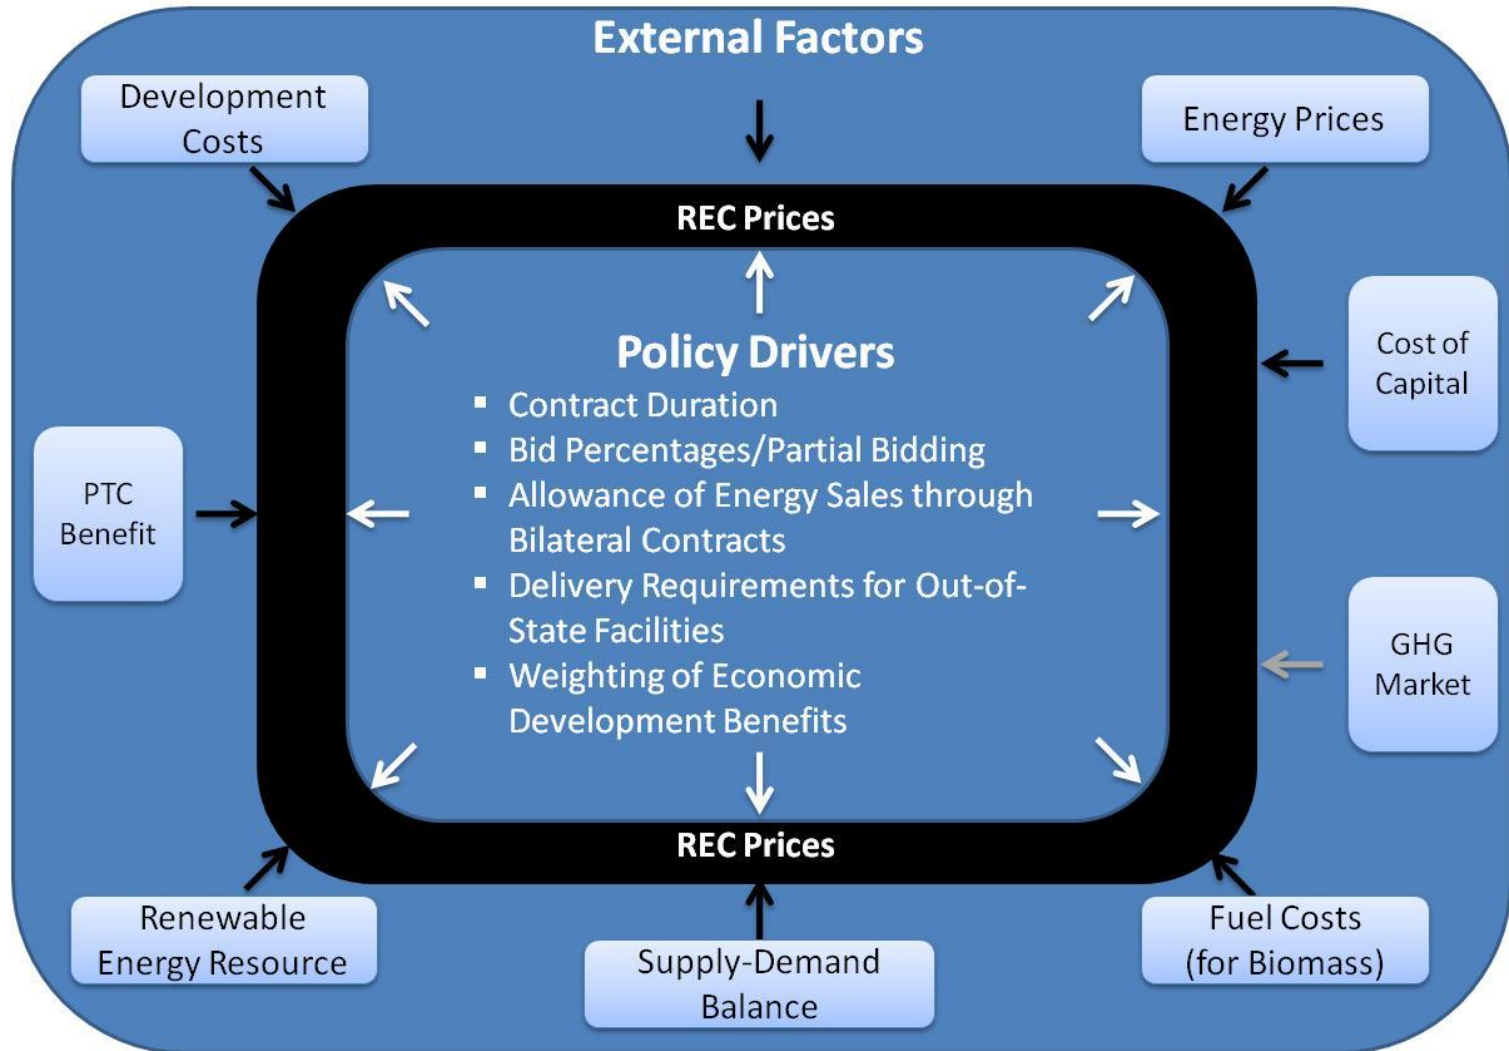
External Factors

Development Costs

Energy Prices

REC Prices

Cost of Capital

Policy Drivers

- Contract Duration
- Bid Percentages/Partial Bidding
- Allowance of Energy Sales through Bilateral Contracts
- Delivery Requirements for Out-of-State Facilities
- Weighting of Economic Development Benefits

PTC Benefit

GHG Market

REC Prices

Renewable Energy Resource

Supply-Demand Balance

Fuel Costs (for Biomass)